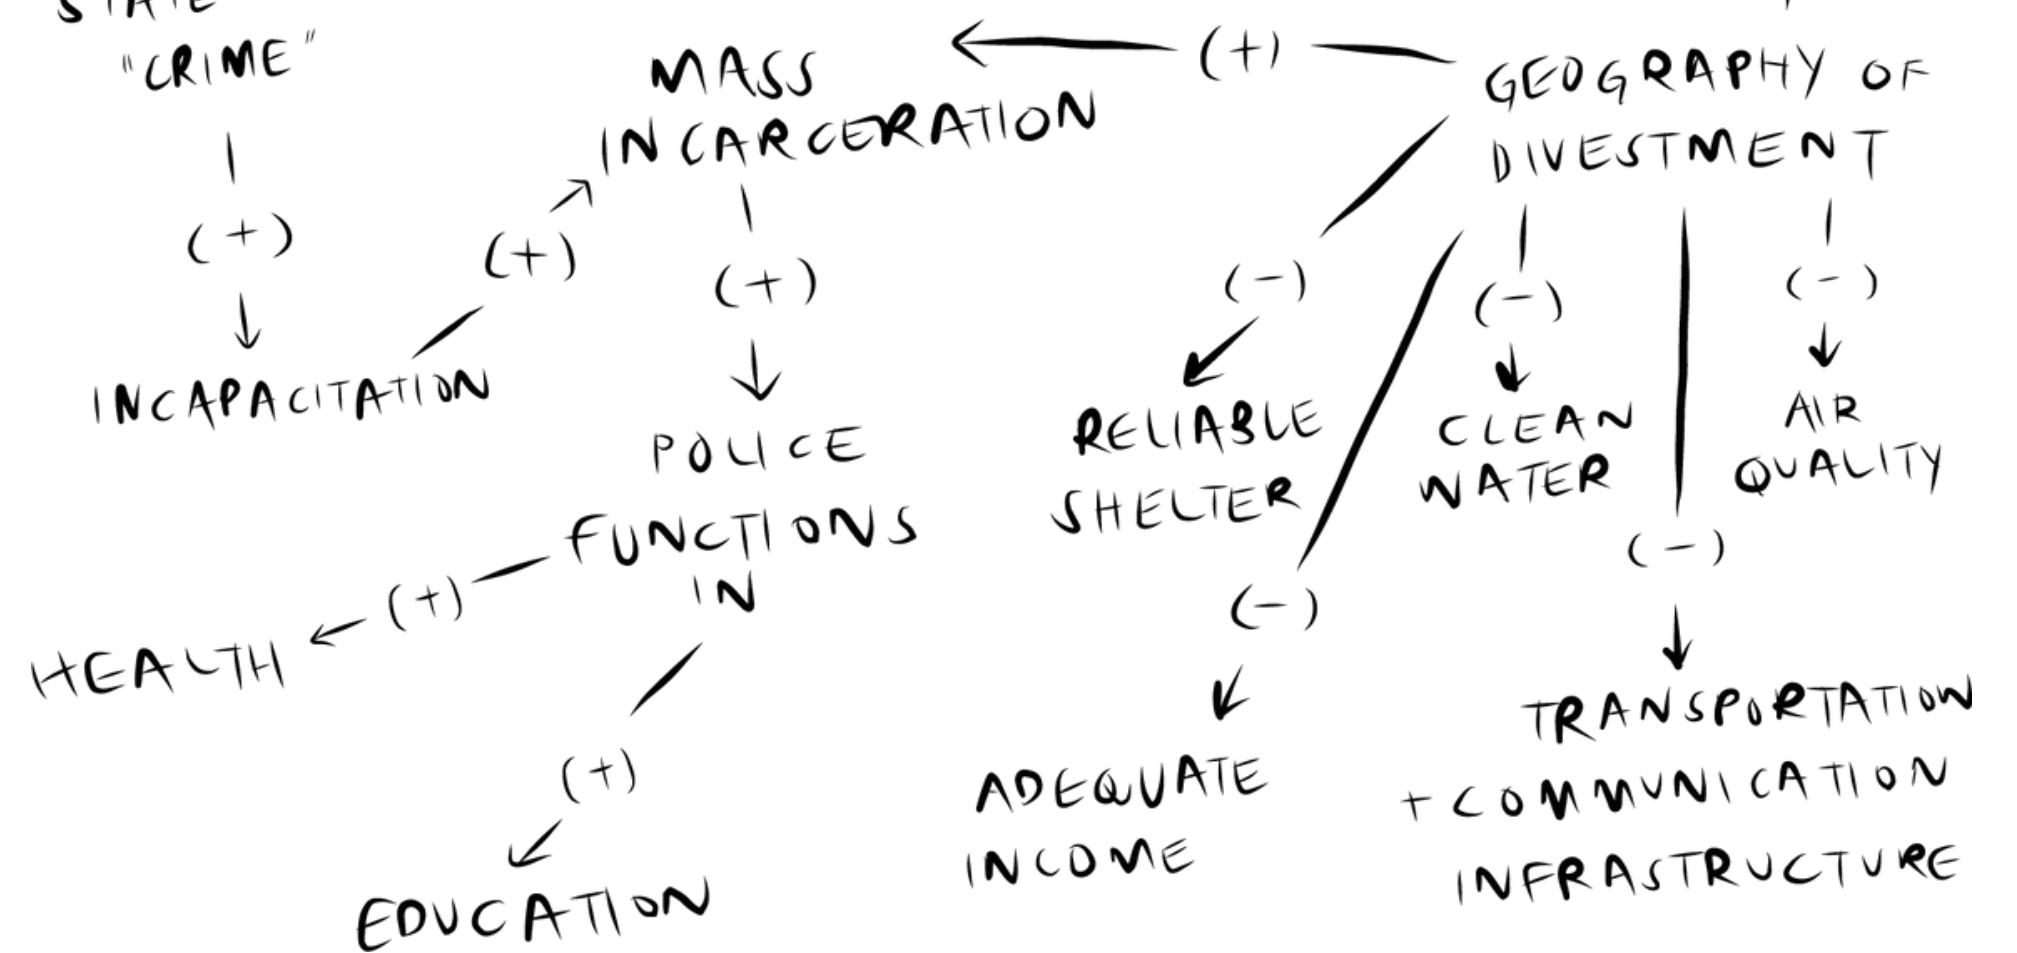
STATE "CRIME"

(+)

INCAPACITATION

(+)

MASS INCARCERATION

(+)

GEOGRAPHY OF DIVESTMENT

(+)

POLICE FUNCTIONS IN

(+)

HEALTH

(+)

EDUCATION

(−)

RELIABLE SHELTER

(−)

ADEQUATE INCOME

(−)

CLEAN WATER

(−)

TRANSPORTATION + COMMUNICATION INFRASTRUCTURE

(−)

AIR QUALITY